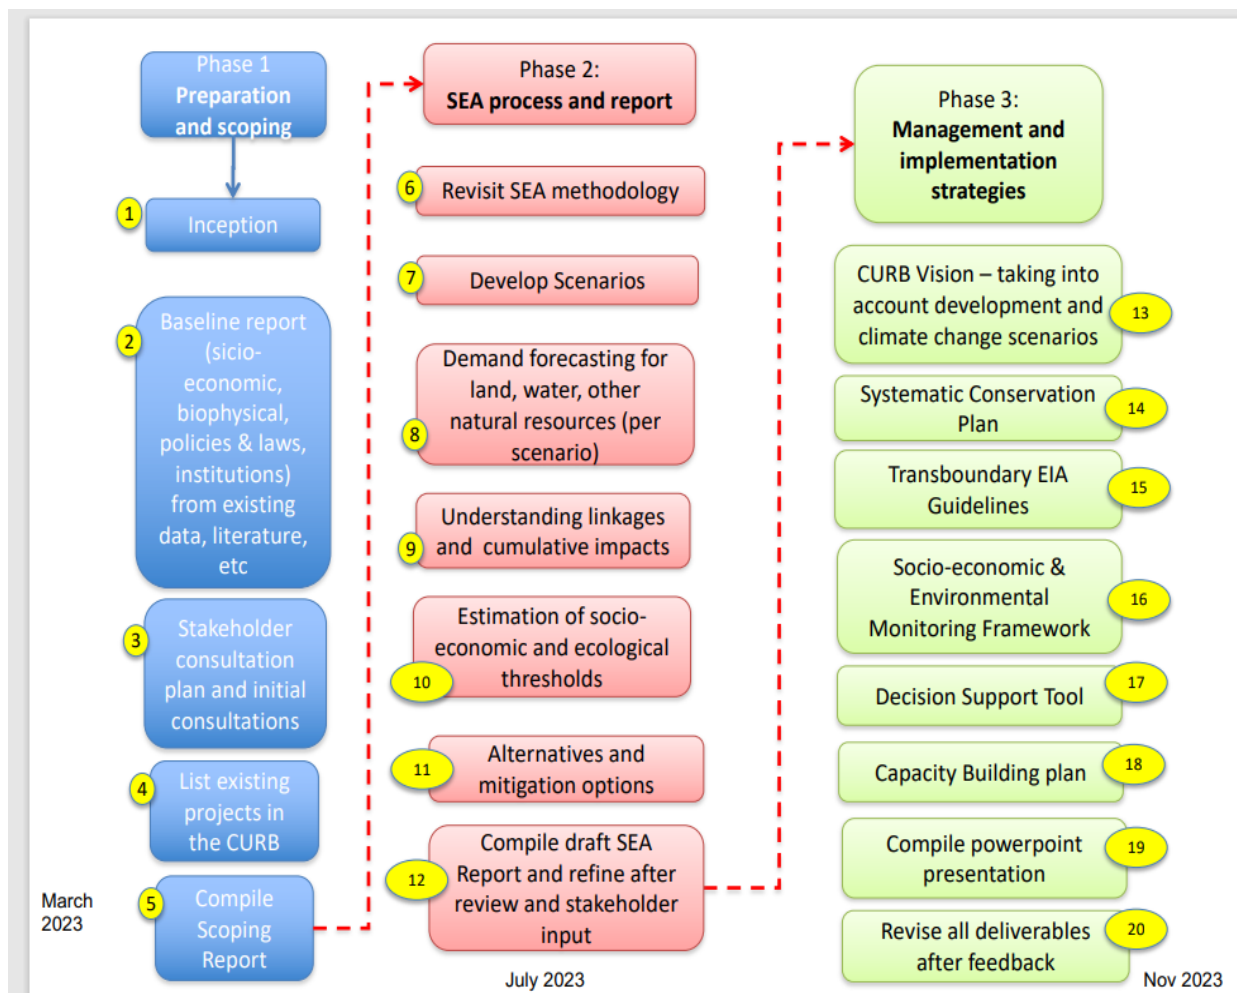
Phase 1
Preparation and scoping

1 Inception

2 Baseline report (socio-economic, biophysical, policies & laws, institutions) from existing data, literature, etc

3 Stakeholder consultation plan and initial consultations

4 List existing projects in the CURB

5 Compile Scoping Report

March 2023

Phase 2:
SEA process and report

6 Revisit SEA methodology

7 Develop Scenarios

8 Demand forecasting for land, water, other natural resources (per scenario)

9 Understanding linkages and cumulative impacts

10 Estimation of socio-economic and ecological thresholds

11 Alternatives and mitigation options

12 Compile draft SEA Report and refine after review and stakeholder input

July 2023

Phase 3:
Management and implementation strategies

13 CURB Vision – taking into account development and climate change scenarios

14 Systematic Conservation Plan

15 Transboundary EIA Guidelines

16 Socio-economic & Environmental Monitoring Framework

17 Decision Support Tool

18 Capacity Building plan

19 Compile powerpoint presentation

20 Revise all deliverables after feedback

Nov 2023